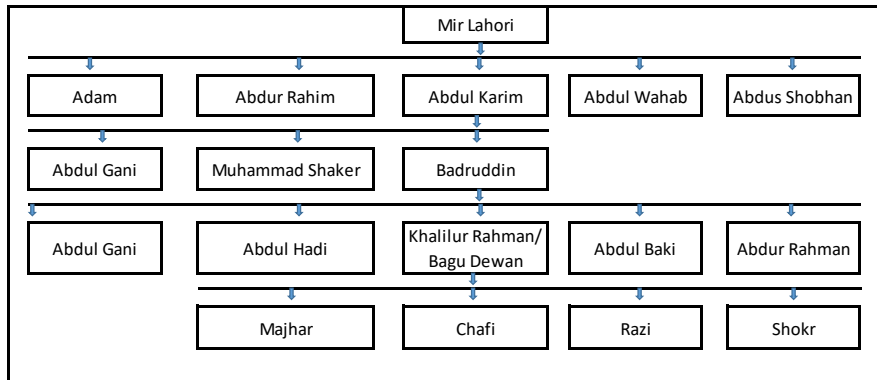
Mir Lahori

Adam
Abdur Rahim
Abdul Karim
Abdul Wahab
Abdus Shobhan

Abdul Gani
Muhammad Shaker
Badruddin

Abdul Gani
Abdul Hadi
Khalilur Rahman/ Bagu Dewan
Abdul Baki
Abdur Rahman

Majhar
Chafi
Razi
Shokr